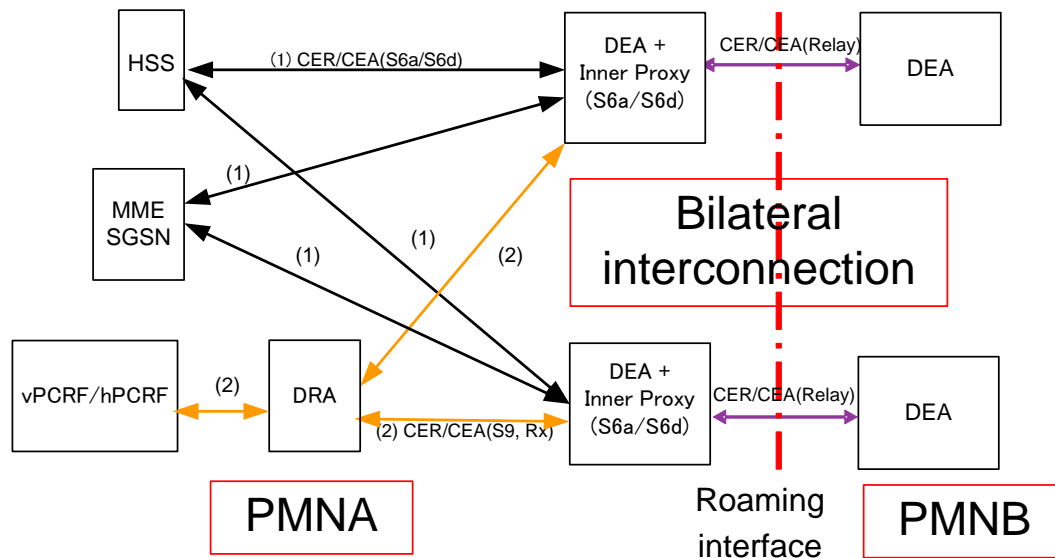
HSS

(1) CER/CEA(S6a/S6d)

DEA + Inner Proxy (S6a/S6d)

CER/CEA(Relay)

DEA

(1)

MME SGSN

Bilateral interconnection

(1)

(1)

(2)

vPCRF/hPCRF

(2)

DRA

(2) CER/CEA(S9, Rx)

DEA + Inner Proxy (S6a/S6d)

CER/CEA(Relay)

DEA

PMNA

Roaming interface

PMNB